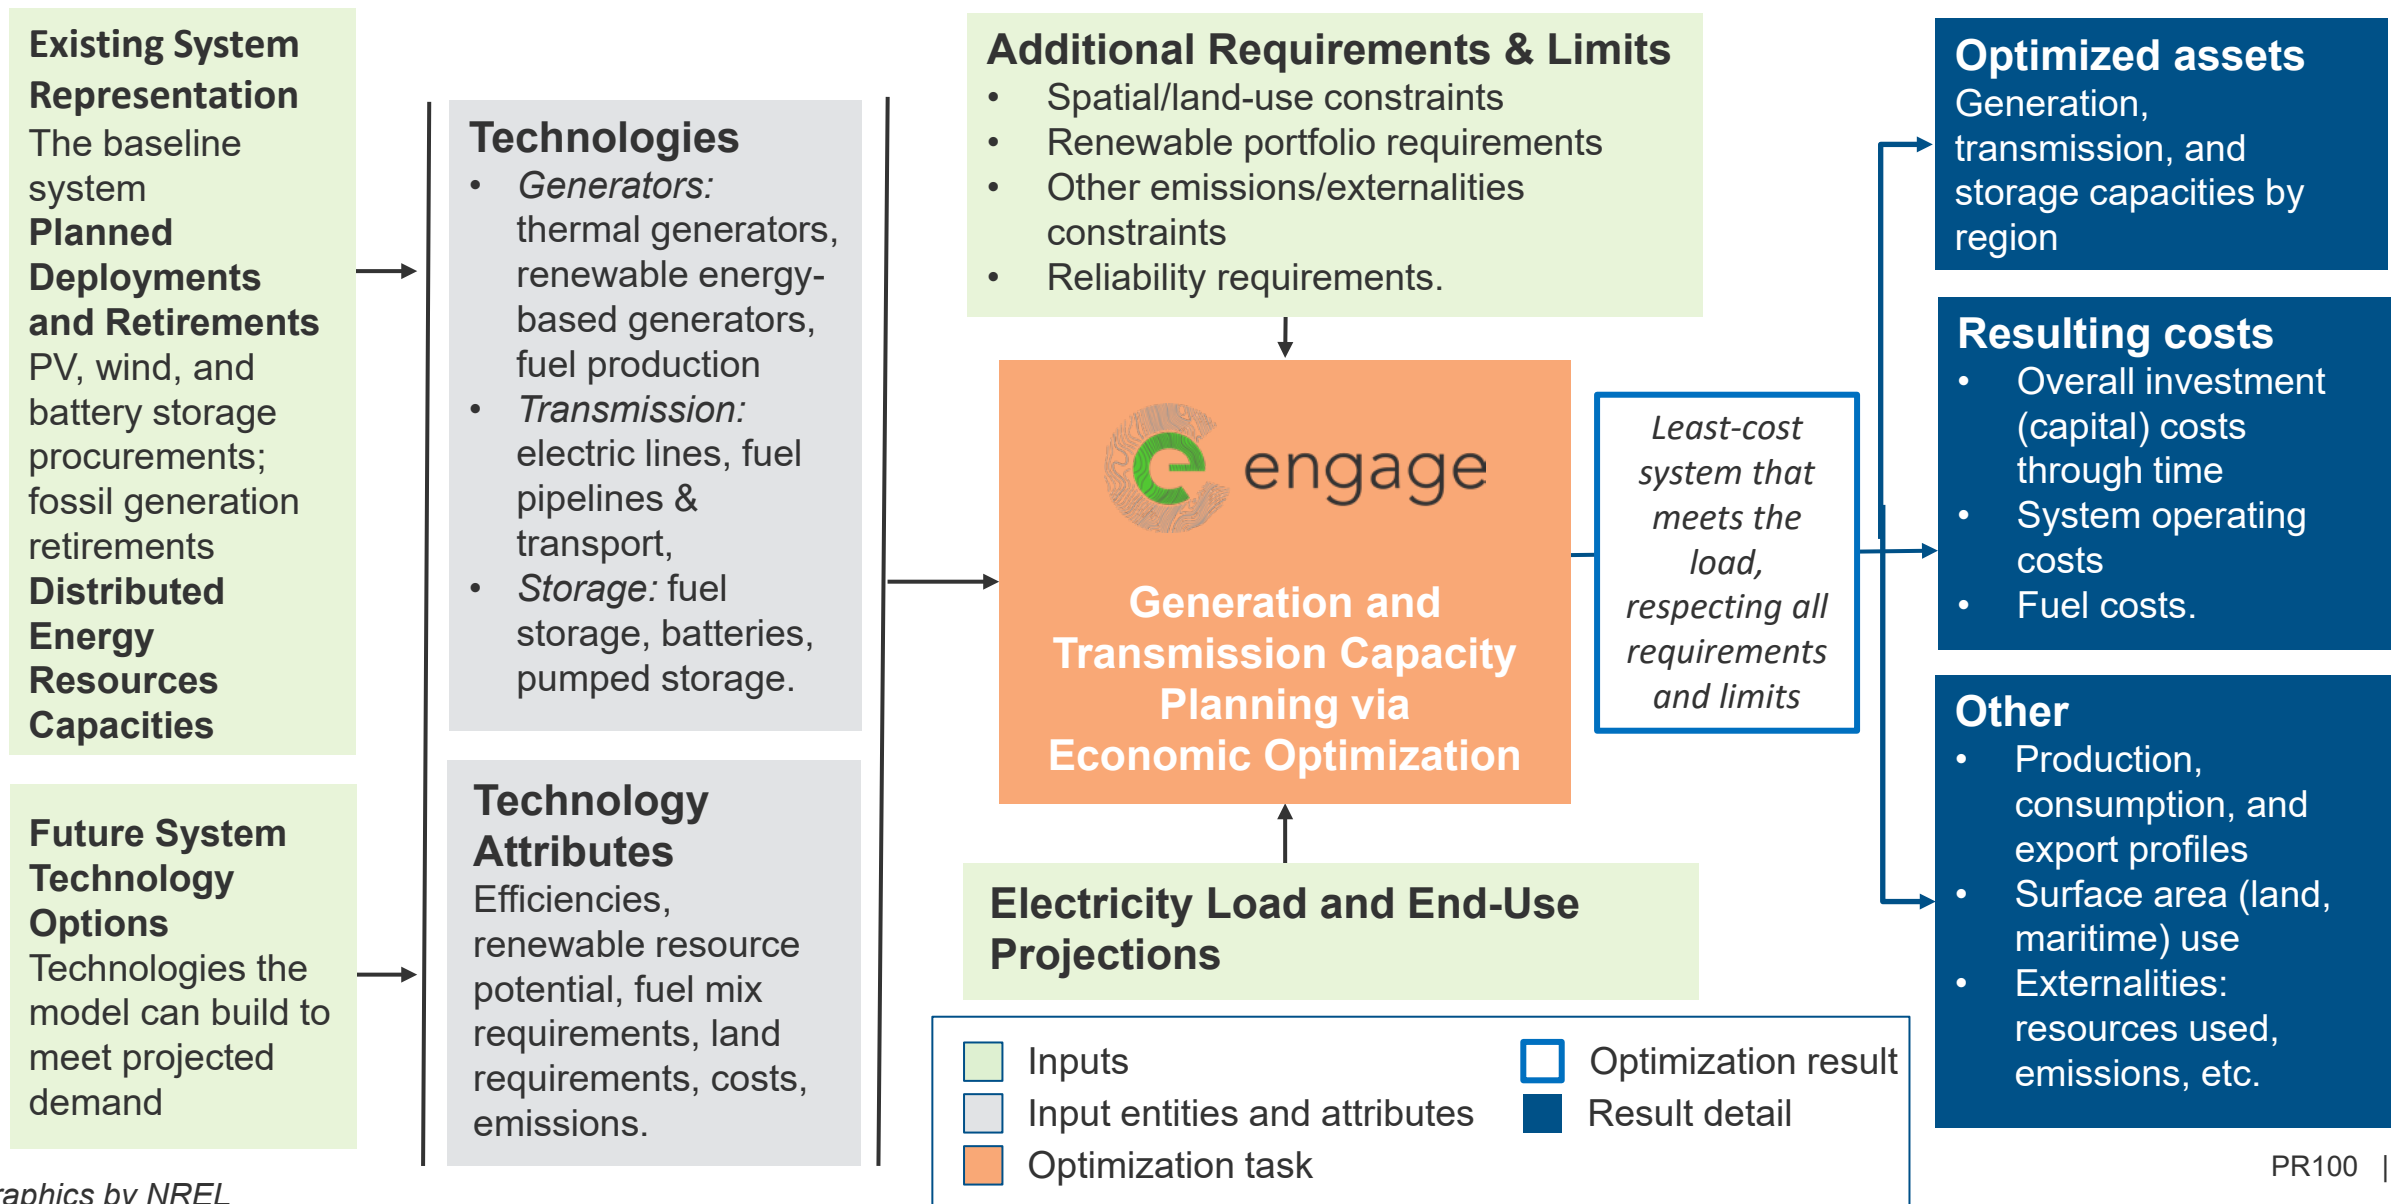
Existing System Representation
The baseline system
Planned Deployments and Retirements
PV, wind, and battery storage procurements; fossil generation retirements
Distributed Energy Resources Capacities

Future System Technology Options
Technologies the model can build to meet projected demand

Technologies
• Generators: thermal generators, renewable energy-based generators, fuel production
• Transmission: electric lines, fuel pipelines & transport,
• Storage: fuel storage, batteries, pumped storage.

Technology Attributes
Efficiencies, renewable resource potential, fuel mix requirements, land requirements, costs, emissions.

Additional Requirements & Limits
• Spatial/land-use constraints
• Renewable portfolio requirements
• Other emissions/externalities constraints
• Reliability requirements.

engage

Generation and Transmission Capacity Planning via Economic Optimization

Least-cost system that meets the load, respecting all requirements and limits

Electricity Load and End-Use Projections

Optimized assets
Generation, transmission, and storage capacities by region

Resulting costs
• Overall investment (capital) costs through time
• System operating costs
• Fuel costs.

Other
• Production, consumption, and export profiles
• Surface area (land, maritime) use
• Externalities: resources used, emissions, etc.

Inputs
Input entities and attributes
Optimization task
Optimization result
Result detail

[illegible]raphics by NREL

PR100 |